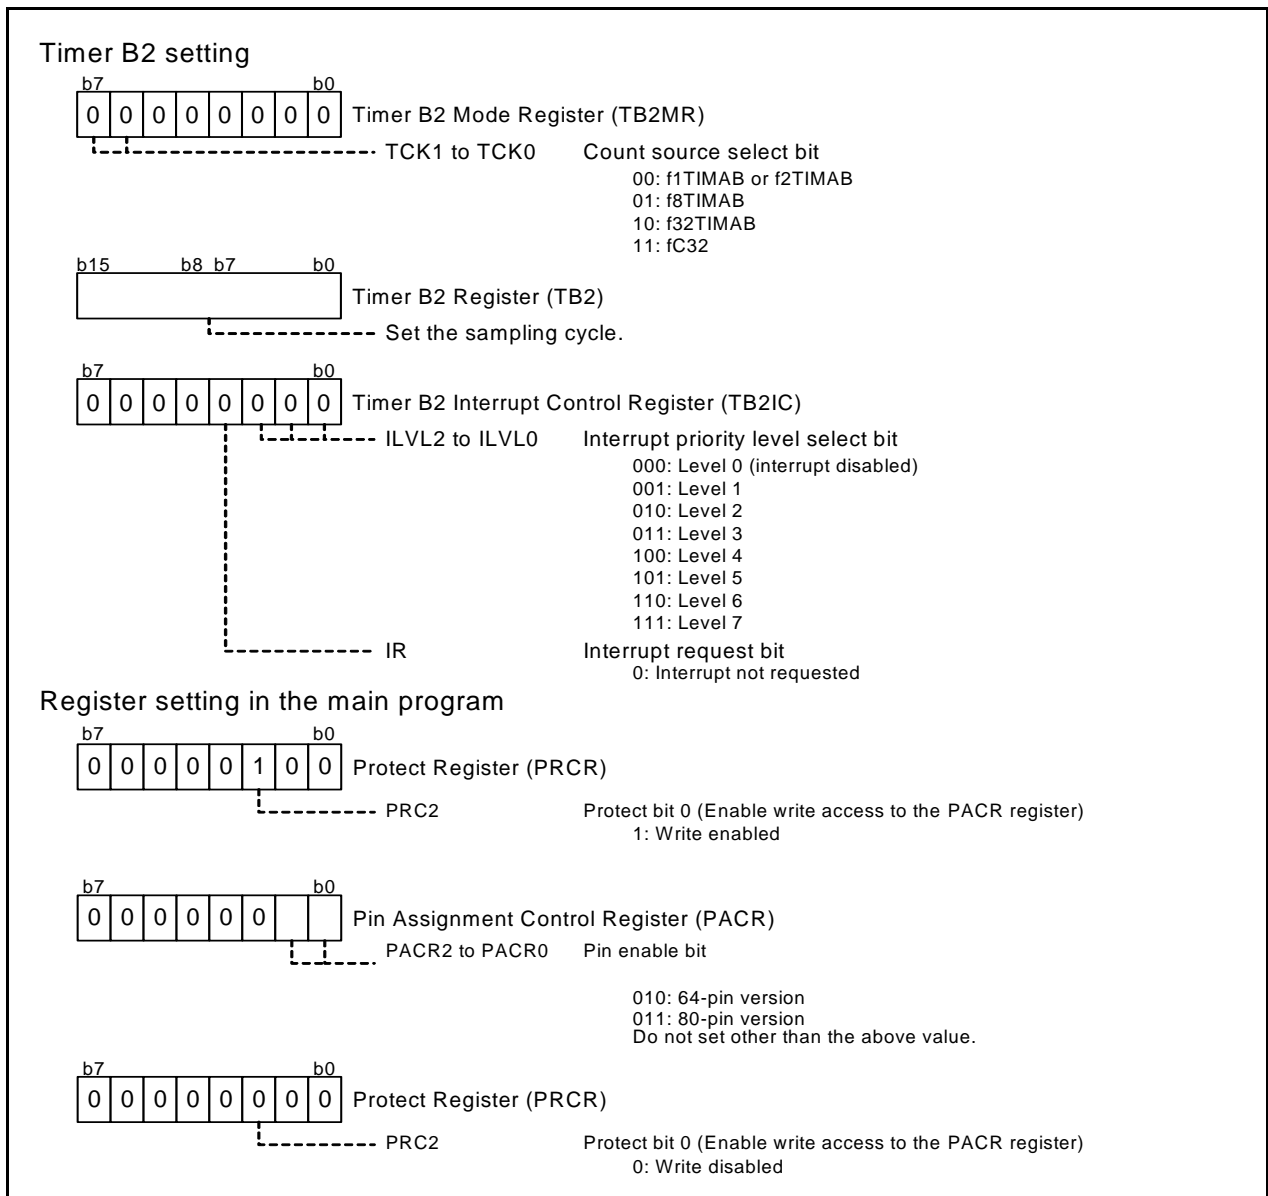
Timer B2 setting

b7 b0

| 0 | 0 | 0 | 0 | 0 | 0 | 0 | 0 |
|---|---|---|---|---|---|---|---|

Timer B2 Mode Register (TB2MR)

TCK1 to TCK0 Count source select bit
00: f1TIMAB or f2TIMAB
01: f8TIMAB
10: f32TIMAB
11: fC32

b15 b8 b7 b0

Timer B2 Register (TB2)

Set the sampling cycle.

b7 b0

| 0 | 0 | 0 | 0 | 0 | 0 | 0 | 0 |
|---|---|---|---|---|---|---|---|

Timer B2 Interrupt Control Register (TB2IC)

ILVL2 to ILVL0 Interrupt priority level select bit
000: Level 0 (interrupt disabled)
001: Level 1
010: Level 2
011: Level 3
100: Level 4
101: Level 5
110: Level 6
111: Level 7

IR Interrupt request bit
0: Interrupt not requested

Register setting in the main program

b7 b0

| 0 | 0 | 0 | 0 | 0 | 1 | 0 | 0 |
|---|---|---|---|---|---|---|---|

Protect Register (PRCR)

PRC2 Protect bit 0 (Enable write access to the PACR register)
1: Write enabled

b7 b0

| 0 | 0 | 0 | 0 | 0 | 0 | | |
|---|---|---|---|---|---|---|---|

Pin Assignment Control Register (PACR)

PACR2 to PACR0 Pin enable bit

010: 64-pin version
011: 80-pin version
Do not set other than the above value.

b7 b0

| 0 | 0 | 0 | 0 | 0 | 0 | 0 | 0 |
|---|---|---|---|---|---|---|---|

Protect Register (PRCR)

PRC2 Protect bit 0 (Enable write access to the PACR register)
0: Write disabled